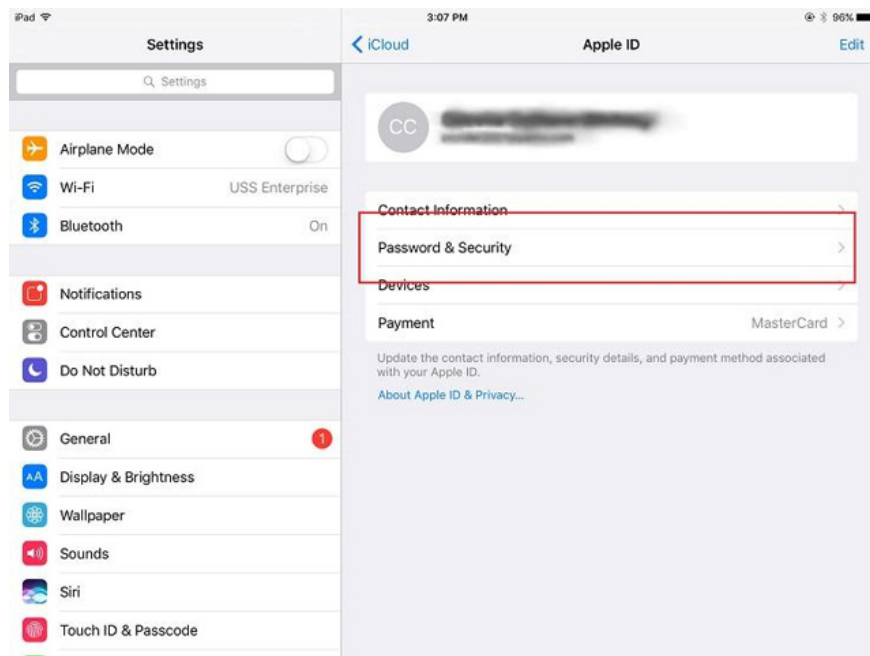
iPad

3:07 PM

96%

Settings

Settings

Airplane Mode

Wi-Fi

USS Enterprise

Bluetooth

On

Notifications

Control Center

Do Not Disturb

General

1

Display & Brightness

Wallpaper

Sounds

Siri

Touch ID & Passcode

iCloud

Apple ID

Edit

CC

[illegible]

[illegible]

Contact Information

Password & Security

Devices

Payment

MasterCard

Update the contact information, security details, and payment method associated with your Apple ID.

About Apple ID & Privacy...